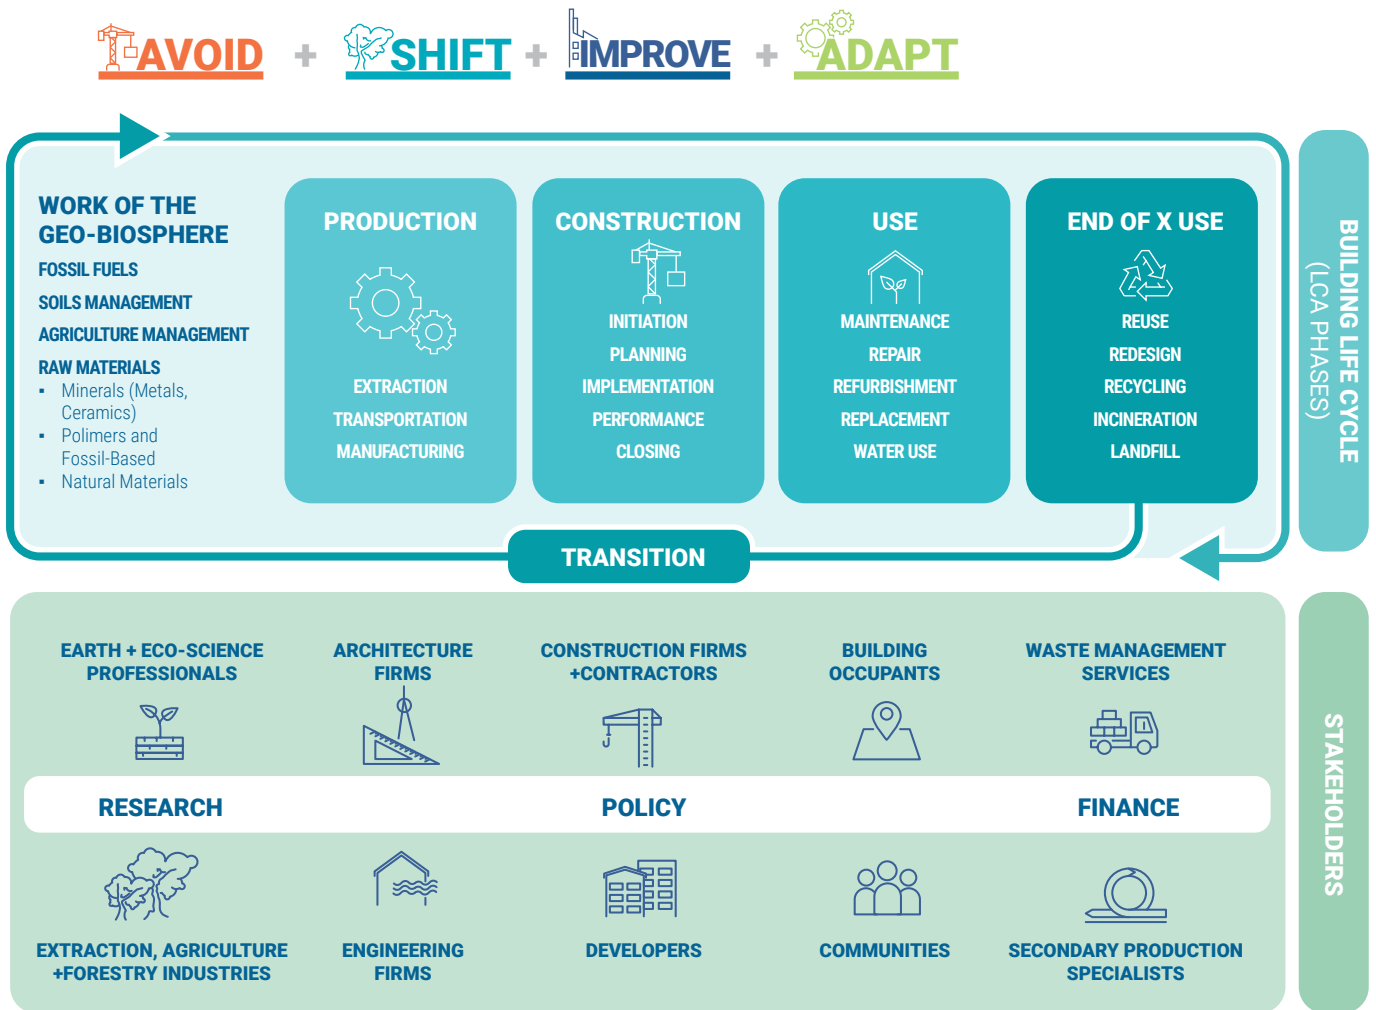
AVOID + SHIFT + IMPROVE + ADAPT

WORK OF THE GEO-BIOSPHERE
FOSSIL FUELS
SOILS MANAGEMENT
AGRICULTURE MANAGEMENT
RAW MATERIALS
- Minerals (Metals, Ceramics)
- Polimers and Fossil-Based
- Natural Materials

PRODUCTION
EXTRACTION
TRANSPORTATION
MANUFACTURING

CONSTRUCTION
INITIATION
PLANNING
IMPLEMENTATION
PERFORMANCE
CLOSING

USE
MAINTENANCE
REPAIR
REFURBISHMENT
REPLACEMENT
WATER USE

END OF X USE
REUSE
REDESIGN
RECYCLING
INCINERATION
LANDFILL

BUILDING LIFE CYCLE (LCA PHASES)

TRANSITION

EARTH + ECO-SCIENCE PROFESSIONALS

ARCHITECTURE FIRMS

CONSTRUCTION FIRMS +CONTRACTORS

BUILDING OCCUPANTS

WASTE MANAGEMENT SERVICES

RESEARCH

POLICY

FINANCE

EXTRACTION, AGRICULTURE +FORESTRY INDUSTRIES

ENGINEERING FIRMS

DEVELOPERS

COMMUNITIES

SECONDARY PRODUCTION SPECIALISTS

STAKEHOLDERS